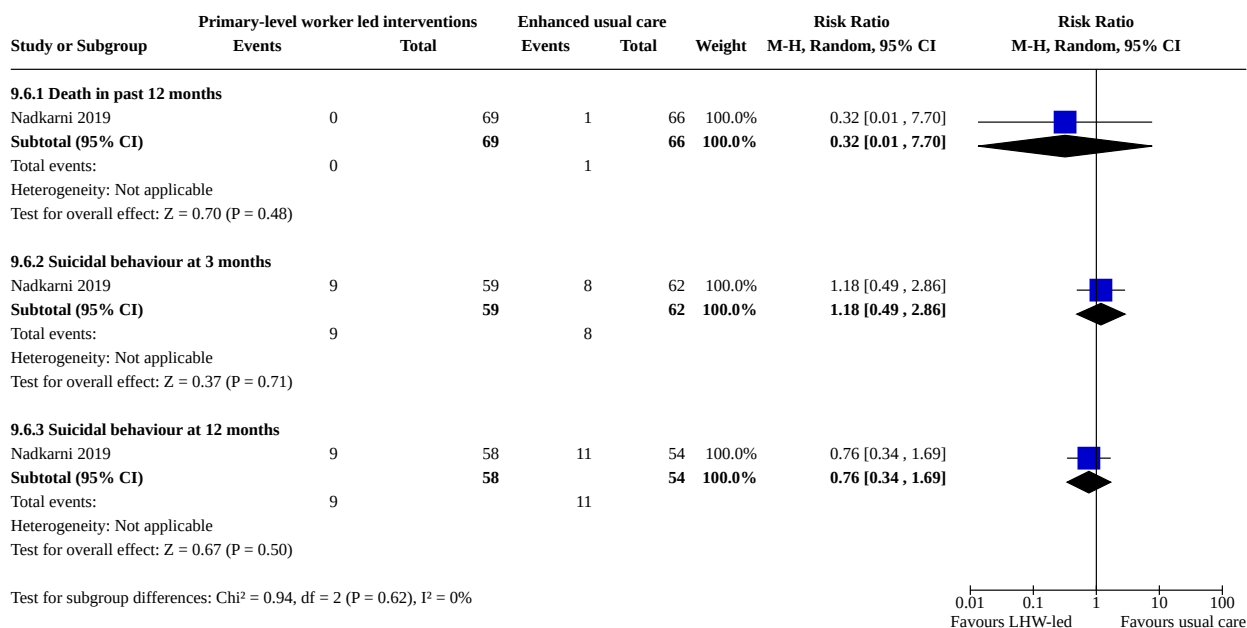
| Study or Subgroup | Primary-level worker led interventions Events | Total | Enhanced usual care Events | Total | Weight | Risk Ratio M-H, Random, 95% CI |
|---|---|---|---|---|---|---|
| **9.6.1 Death in past 12 months** | | | | | | |
| Nadkarni 2019 | 0 | 69 | 1 | 66 | 100.0% | 0.32 [0.01 , 7.70] |
| **Subtotal (95% CI)** | | **69** | | **66** | **100.0%** | **0.32 [0.01 , 7.70]** |
| Total events: | 0 | | 1 | | | |
| Heterogeneity: Not applicable | | | | | | |
| Test for overall effect: Z = 0.70 (P = 0.48) | | | | | | |
| **9.6.2 Suicidal behaviour at 3 months** | | | | | | |
| Nadkarni 2019 | 9 | 59 | 8 | 62 | 100.0% | 1.18 [0.49 , 2.86] |
| **Subtotal (95% CI)** | | **59** | | **62** | **100.0%** | **1.18 [0.49 , 2.86]** |
| Total events: | 9 | | 8 | | | |
| Heterogeneity: Not applicable | | | | | | |
| Test for overall effect: Z = 0.37 (P = 0.71) | | | | | | |
| **9.6.3 Suicidal behaviour at 12 months** | | | | | | |
| Nadkarni 2019 | 9 | 58 | 11 | 54 | 100.0% | 0.76 [0.34 , 1.69] |
| **Subtotal (95% CI)** | | **58** | | **54** | **100.0%** | **0.76 [0.34 , 1.69]** |
| Total events: | 9 | | 11 | | | |
| Heterogeneity: Not applicable | | | | | | |
| Test for overall effect: Z = 0.67 (P = 0.50) | | | | | | |

Test for subgroup differences: Chi² = 0.94, df = 2 (P = 0.62), I² = 0%

Risk Ratio
M-H, Random, 95% CI

0.01 0.1 1 10 100
Favours LHW-led Favours usual care